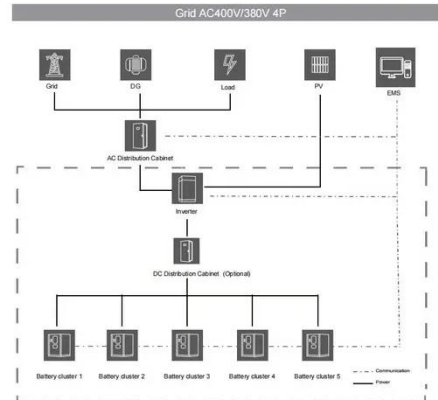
Grid AC400V/380V 4P

Grid

DG

Load

PV

EMS

AC Distribution Cabinet

Inverter

DC Distribution Cabinet (Optional)

Battery cluster 1

Battery cluster 2

Battery cluster 3

Battery cluster 4

Battery cluster 5

Communication

Power